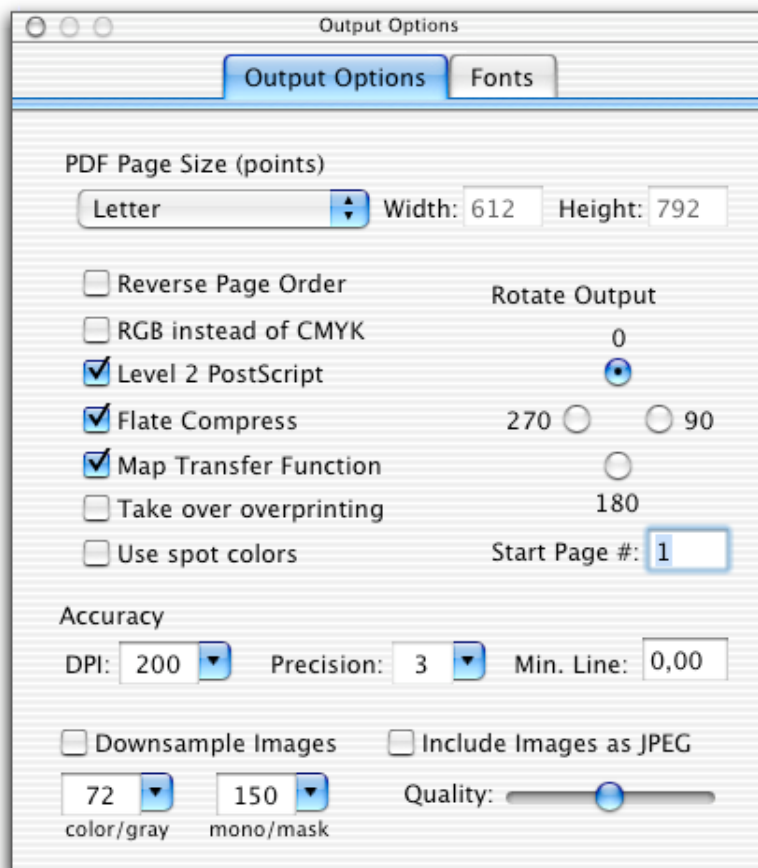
Output Options

Output Options | Fonts

PDF Page Size (points)

Letter

Width: 612 Height: 792

Reverse Page Order

RGB instead of CMYK

Level 2 PostScript

Flate Compress

Map Transfer Function

Take over overprinting

Use spot colors

Rotate Output

0

270

90

180

Start Page #: 1

Accuracy

DPI: 200

Precision: 3

Min. Line: 0,00

Downsample Images

Include Images as JPEG

72
color/gray

150
mono/mask

Quality: